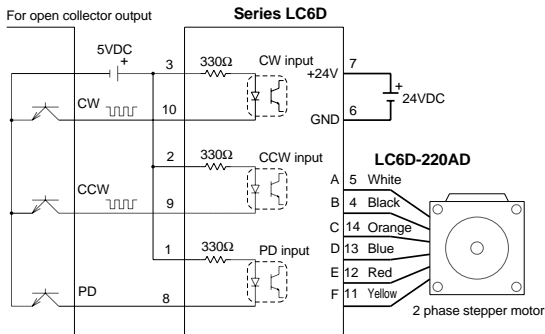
For open collector output

Series LC6D

5VDC
+
3
330Ω
CW input
+24V
7
+
24VDC
CW
10
GND
6
2
330Ω
CCW input
LC6D-220AD
CCW
9
A 5 White
B 4 Black
C 14 Orange
1
330Ω
PD input
D 13 Blue
E 12 Red
PD
8
F 11 Yellow
2 phase stepper motor